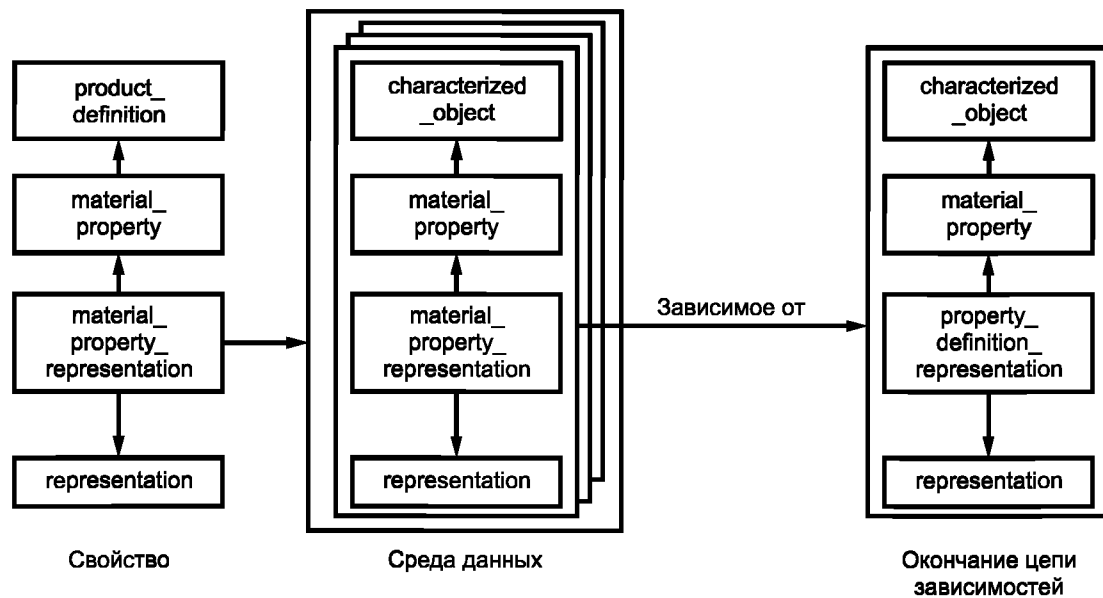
product_ definition

material_ property

material_ property_ representation

representation

Свойство

characterized _object

material_ property

material_ property_ representation

representation

Среда данных

Зависимое от

characterized _object

material_ property

property_ definition_ representation

representation

Окончание цепи зависимостей